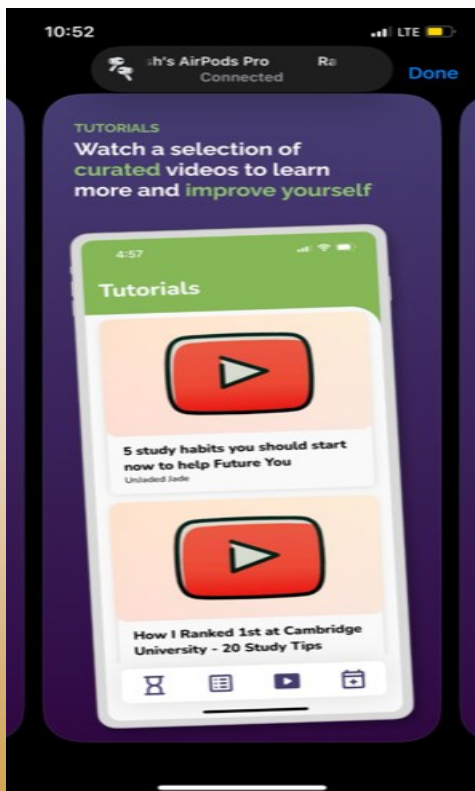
10:52
LTE
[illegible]h's AirPods Pro
Connected
Ra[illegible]
Done

TUTORIALS
Watch a selection of curated videos to learn more and improve yourself

4:57
Tutorials

5 study habits you should start now to help Future You
Unjaded Jade

How I Ranked 1st at Cambridge University - 20 Study Tips